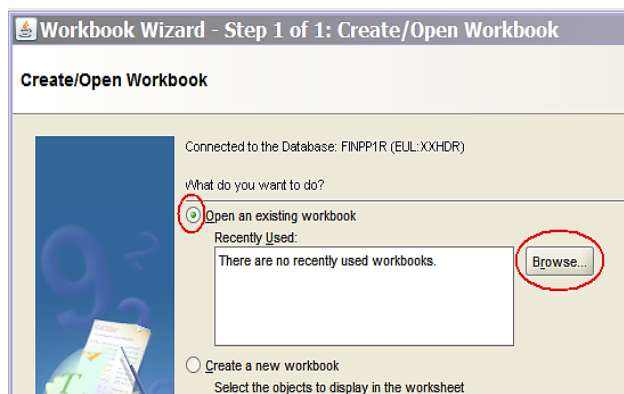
Workbook Wizard - Step 1 of 1: Create/Open Workbook

Create/Open Workbook

Connected to the Database: FINPP1R (EUL:XXHDR)

What do you want to do?

Open an existing workbook

Recently Used:

There are no recently used workbooks.

Browse...

Create a new workbook

Select the objects to display in the worksheet